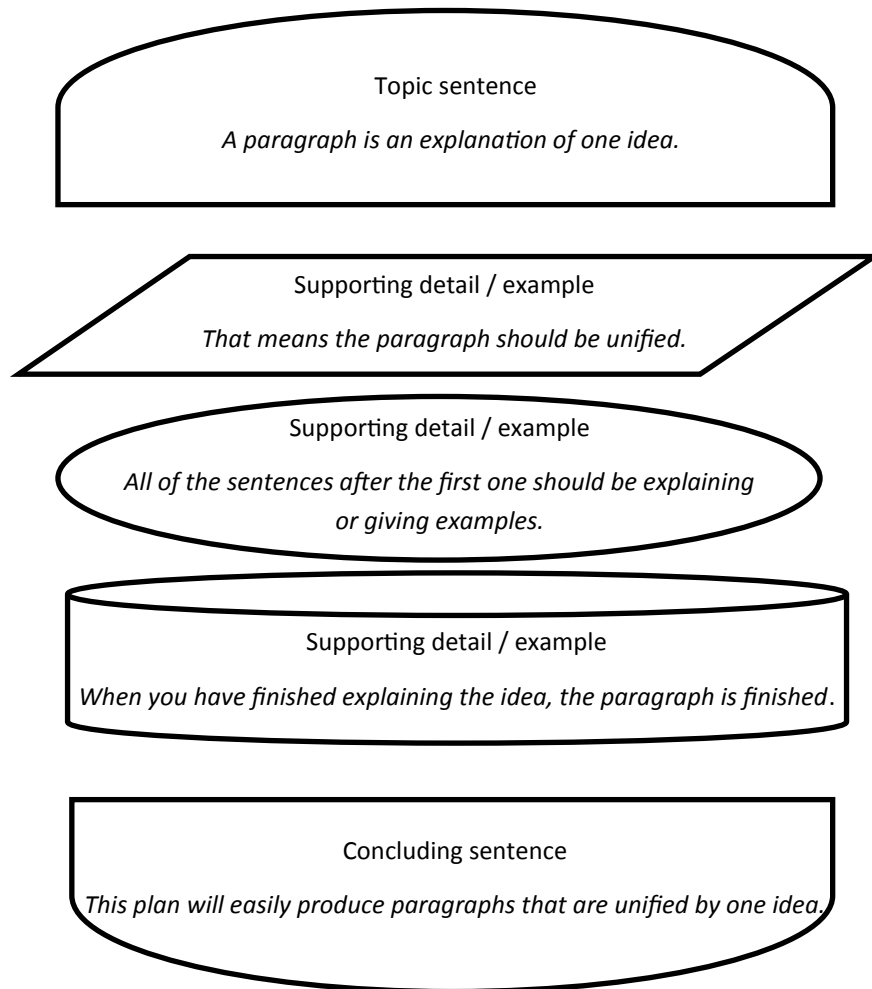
Topic sentence

A paragraph is an explanation of one idea.

Supporting detail / example

That means the paragraph should be unified.

Supporting detail / example

All of the sentences after the first one should be explaining or giving examples.

Supporting detail / example

When you have finished explaining the idea, the paragraph is finished.

Concluding sentence

This plan will easily produce paragraphs that are unified by one idea.